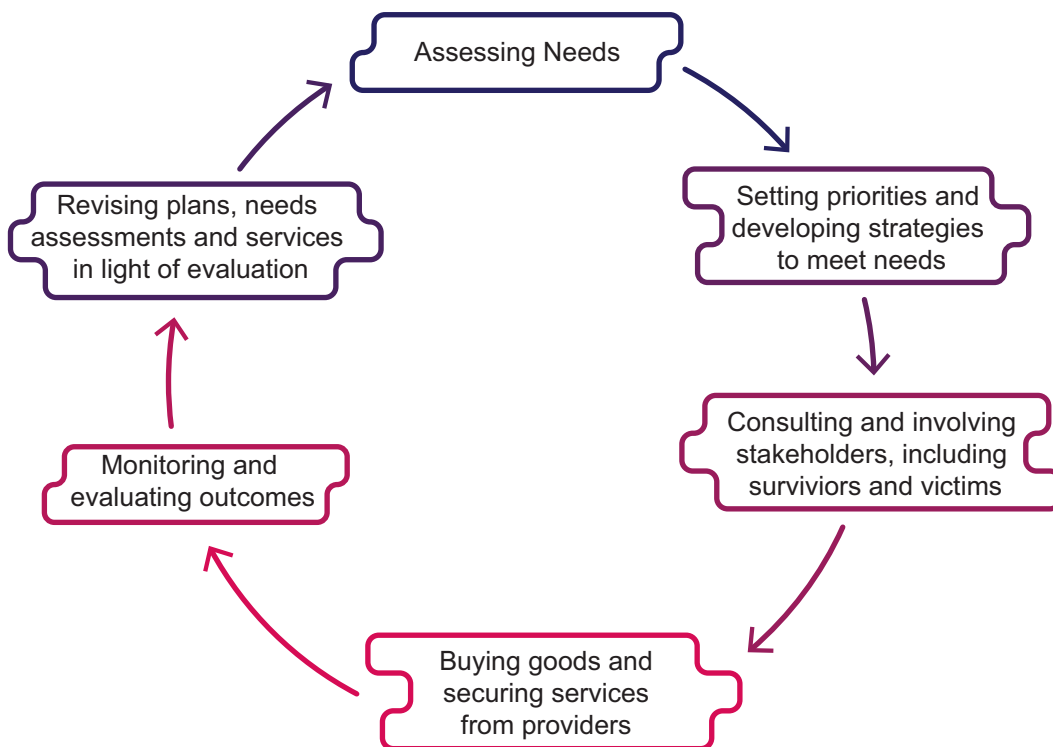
Assessing Needs

Setting priorities and developing strategies to meet needs

Consulting and involving stakeholders, including surviviors and victims

Buying goods and securing services from providers

Monitoring and evaluating outcomes

Revising plans, needs assessments and services in light of evaluation